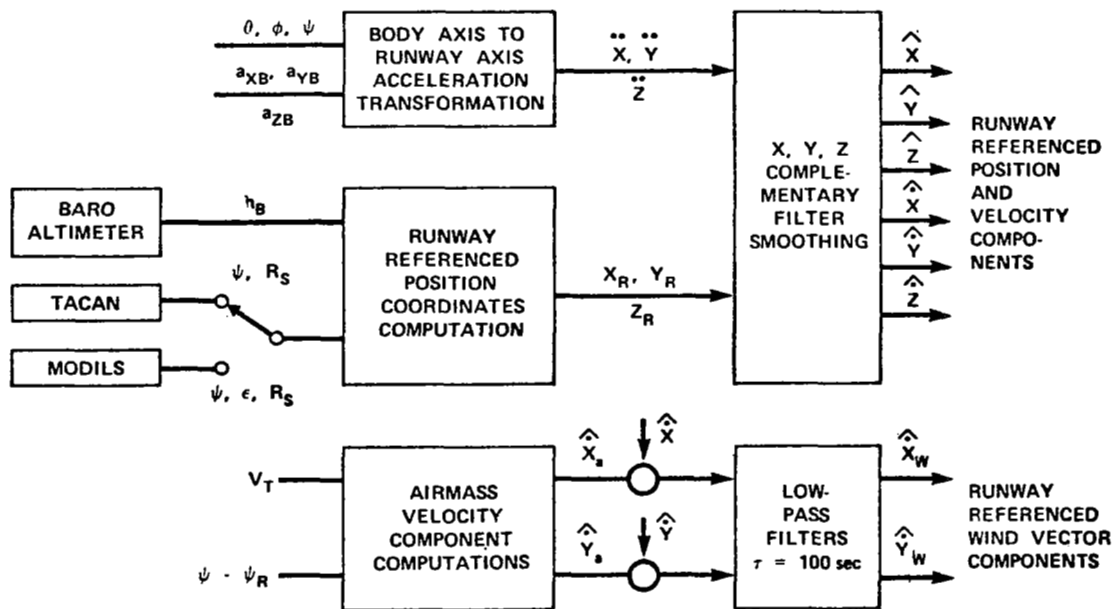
$\theta, \phi, \psi$

$a_{XB}, a_{YB}$

$a_{ZB}$

BODY AXIS TO RUNWAY AXIS ACCELERATION TRANSFORMATION

$\ddot{X}, \ddot{Y}$

$\ddot{Z}$

X, Y, Z COMPLEMENTARY FILTER SMOOTHING

$\hat{X}$

$\hat{Y}$

$\hat{Z}$

$\hat{\dot{X}}$

$\hat{\dot{Y}}$

$\hat{\dot{Z}}$

RUNWAY REFERENCED POSITION AND VELOCITY COMPONENTS

BARO ALTIMETER

$h_B$

RUNWAY REFERENCED POSITION COORDINATES COMPUTATION

$\psi, R_S$

TACAN

MODILS

$\psi, \epsilon, R_S$

$X_R, Y_R$

$Z_R$

$V_T$

$\psi - \psi_R$

AIRMASS VELOCITY COMPONENT COMPUTATIONS

$\hat{\dot{X}}_a$

$\hat{\dot{X}}$

$\hat{\dot{Y}}_a$

$\hat{\dot{Y}}$

LOW-PASS FILTERS $\tau = 100$ sec

$\hat{\dot{X}}_W$

$\hat{\dot{Y}}_W$

RUNWAY REFERENCED WIND VECTOR COMPONENTS